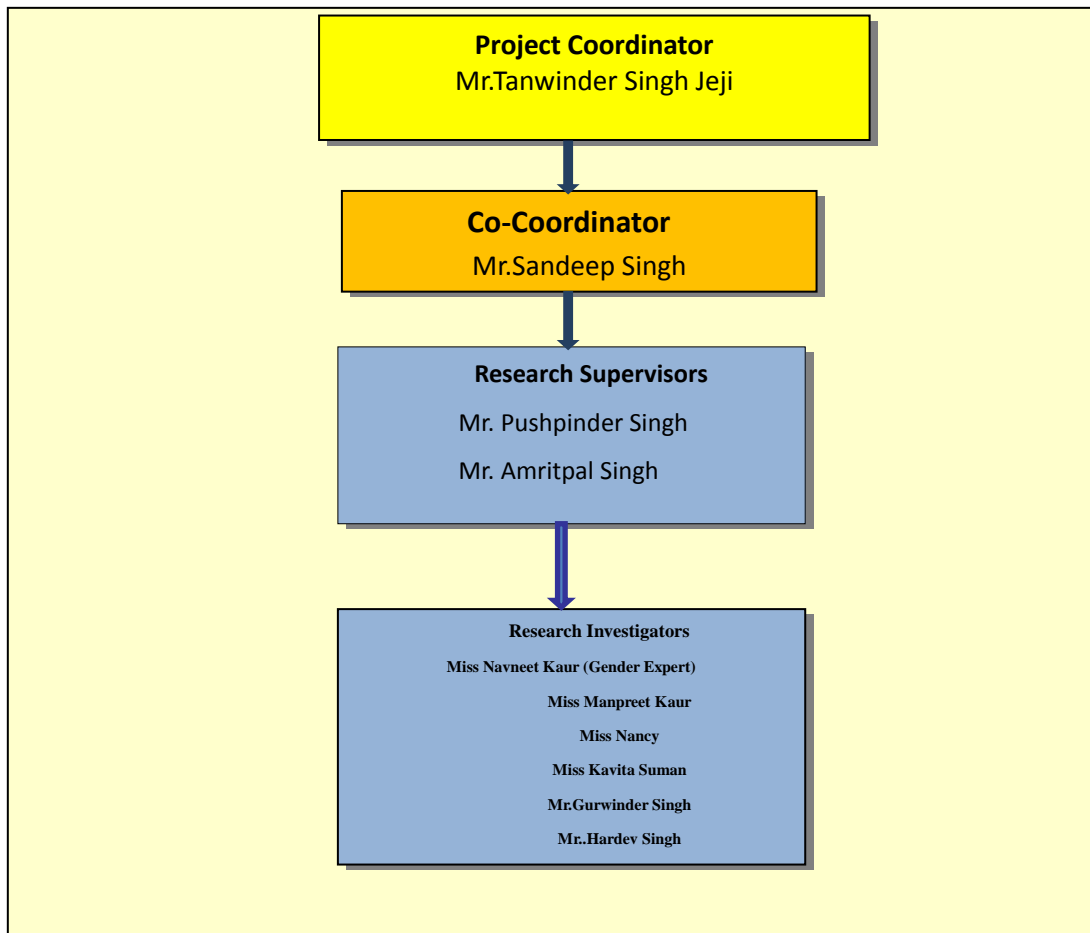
Project Coordinator
Mr.Tanwinder Singh Jeji

Co-Coordinator
Mr.Sandeep Singh

Research Supervisors
Mr. Pushpinder Singh
Mr. Amritpal Singh

Research Investigators
Miss Navneet Kaur (Gender Expert)
Miss Manpreet Kaur
Miss Nancy
Miss Kavita Suman
Mr.Gurwinder Singh
Mr..Hardev Singh